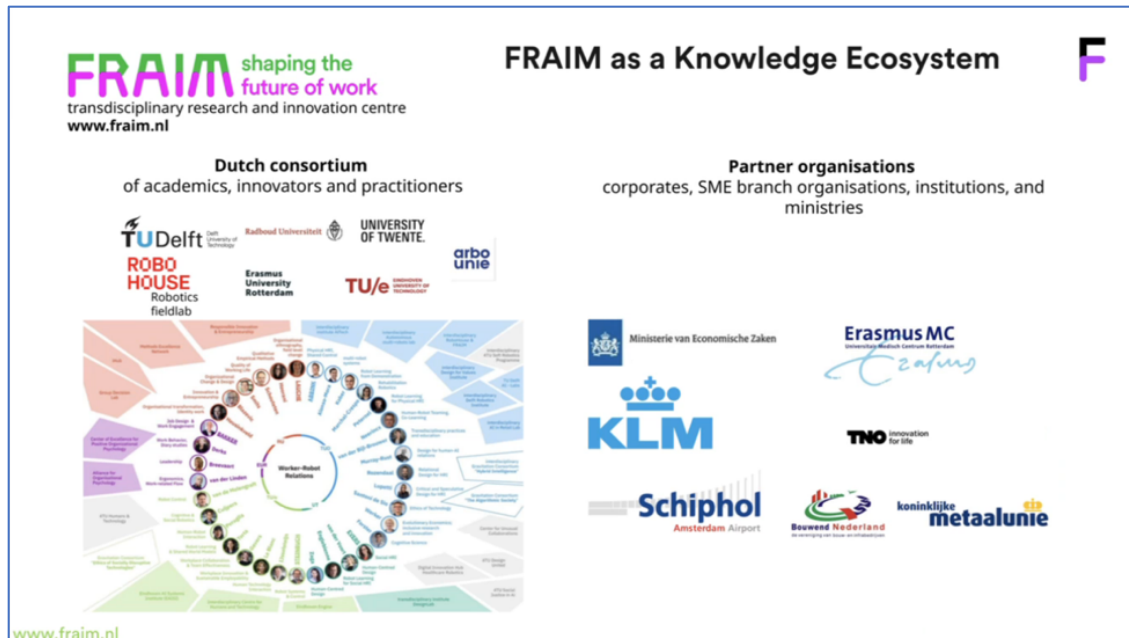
FRAIM shaping the future of work
transdisciplinary research and innovation centre
www.fraim.nl

FRAIM as a Knowledge Ecosystem

F

Dutch consortium
of academics, innovators and practitioners

TUDelft Delft University of Technology
Radboud Universiteit
UNIVERSITY OF TWENTE.
arbo unie
ROBO HOUSE Robotics fieldlab
Erasmus University Rotterdam
TU/e EINDHOVEN UNIVERSITY OF TECHNOLOGY

Worker-Robot Relations

Partner organisations
corporates, SME branch organisations, institutions, and ministries

Ministerie van Economische Zaken
Erasmus MC Universitair Medisch Centrum Rotterdam
KLM
TNO innovation for life
Schiphol Amsterdam Airport
Bouwend Nederland de vereniging van bouw- en infrabedrijven
koninklijke metaalunie

www.fraim.nl